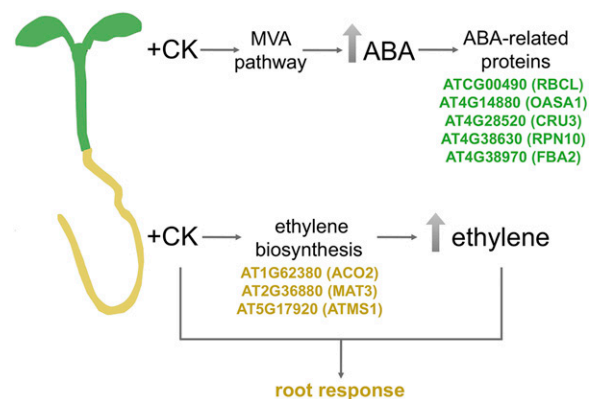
+CK MVA pathway ABA ABA-related proteins

ATCG00490 (RBCL)
AT4G14880 (OASA1)
AT4G28520 (CRU3)
AT4G38630 (RPN10)
AT4G38970 (FBA2)

+CK ethylene biosynthesis ethylene

AT1G62380 (ACO2)
AT2G36880 (MAT3)
AT5G17920 (ATMS1)

root response